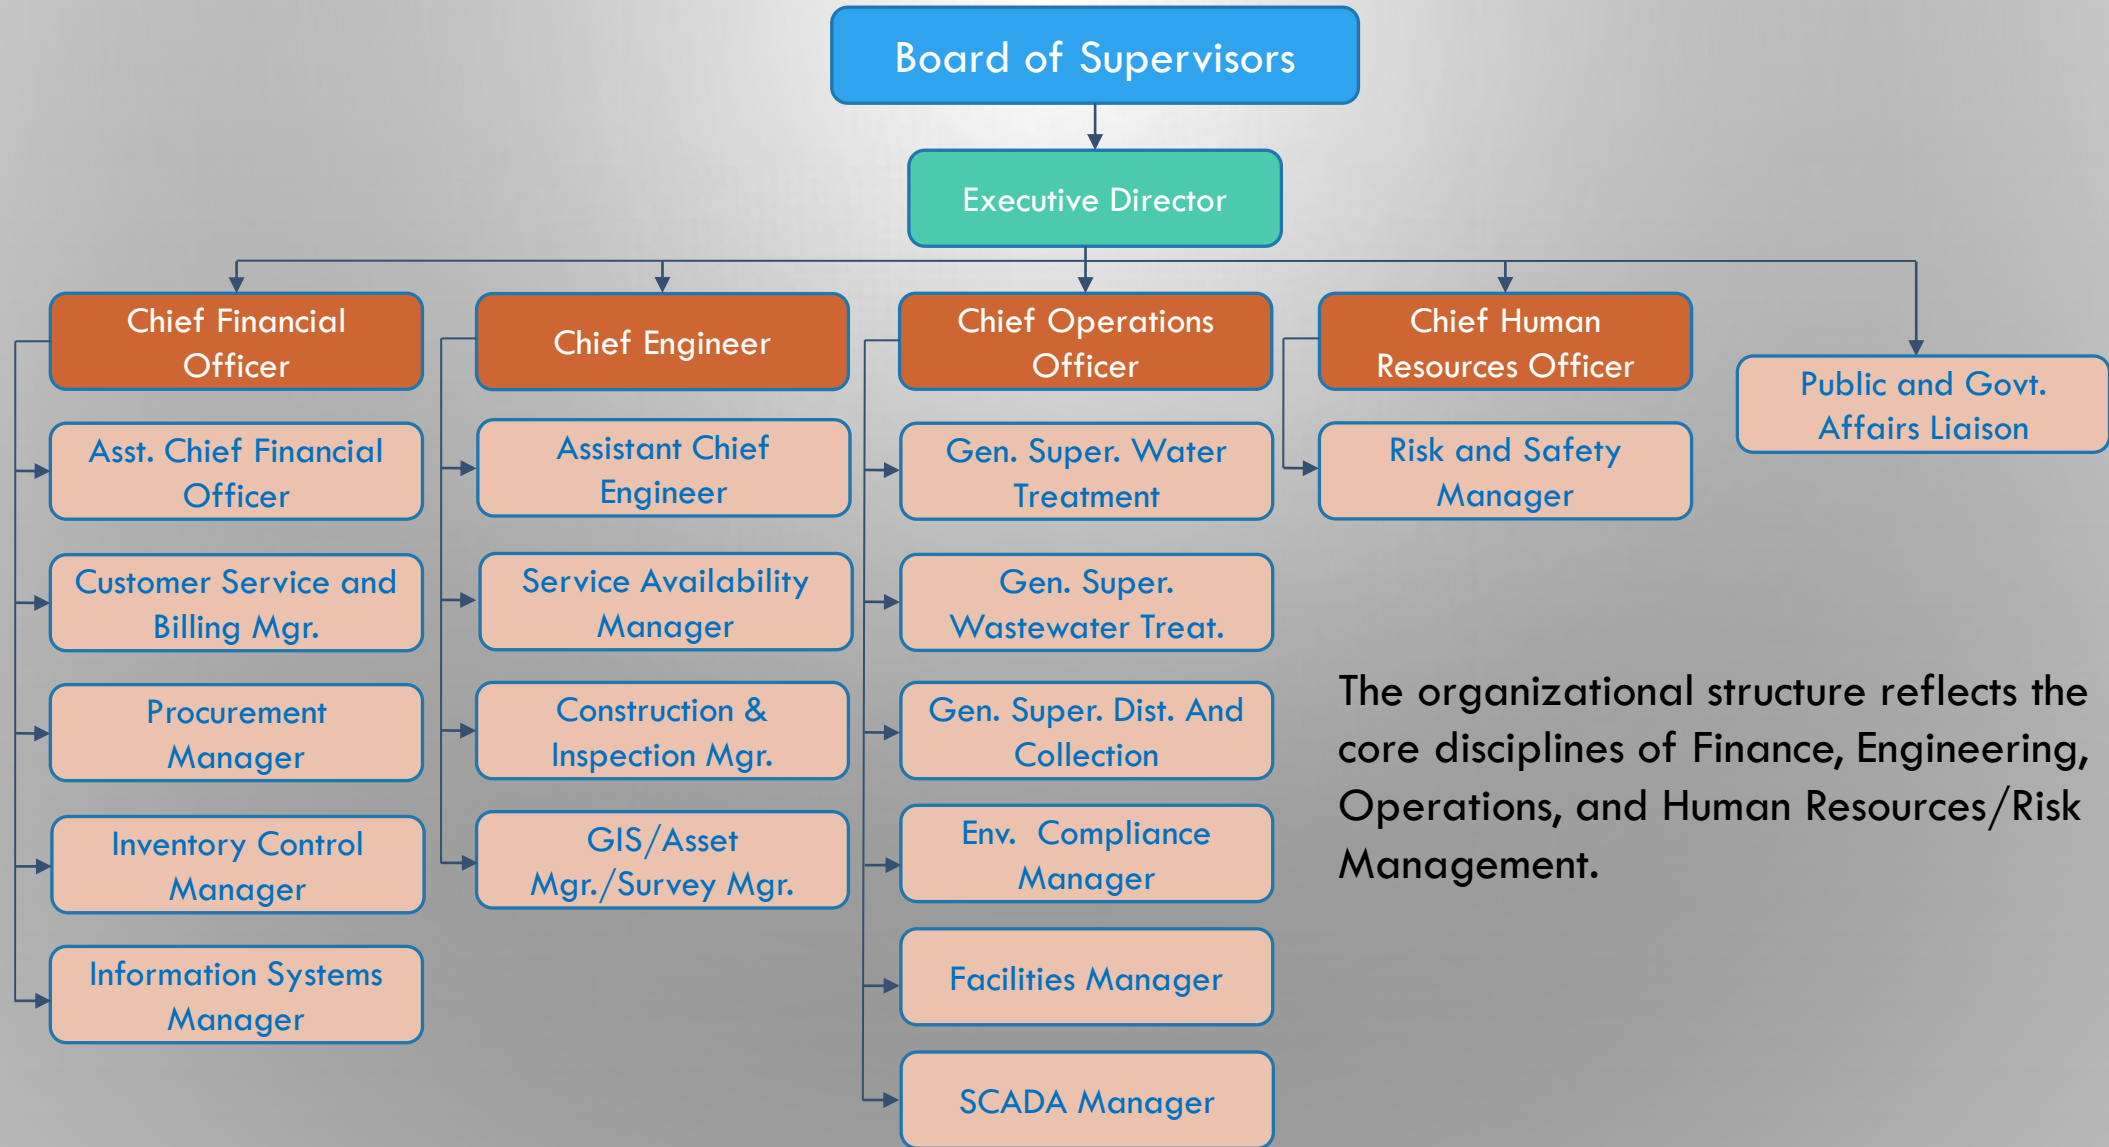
Board of Supervisors

Executive Director

Chief Financial Officer

Asst. Chief Financial Officer

Customer Service and Billing Mgr.

Procurement Manager

Inventory Control Manager

Information Systems Manager

Chief Engineer

Assistant Chief Engineer

Service Availability Manager

Construction & Inspection Mgr.

GIS/Asset Mgr./Survey Mgr.

Chief Operations Officer

Gen. Super. Water Treatment

Gen. Super. Wastewater Treat.

Gen. Super. Dist. And Collection

Env. Compliance Manager

Facilities Manager

SCADA Manager

Chief Human Resources Officer

Risk and Safety Manager

Public and Govt. Affairs Liaison

The organizational structure reflects the core disciplines of Finance, Engineering, Operations, and Human Resources/Risk Management.